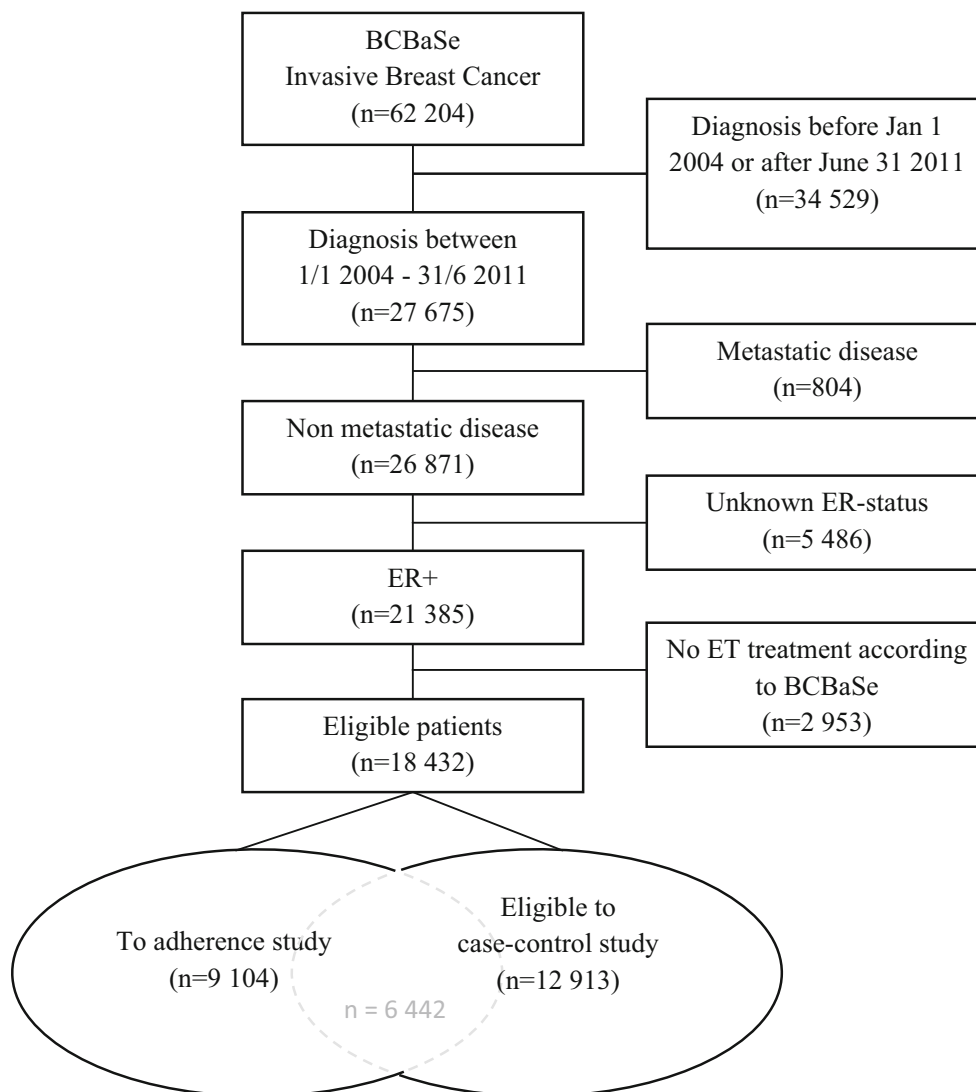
BCBaSe
Invasive Breast Cancer
(n=62 204)

Diagnosis before Jan 1 2004 or after June 31 2011
(n=34 529)

Diagnosis between
1/1 2004 - 31/6 2011
(n=27 675)

Metastatic disease
(n=804)

Non metastatic disease
(n=26 871)

Unknown ER-status
(n=5 486)

ER+
(n=21 385)

No ET treatment according to BCBaSe
(n=2 953)

Eligible patients
(n=18 432)

To adherence study
(n=9 104)

Eligible to
case-control study
(n=12 913)

n = 6 442